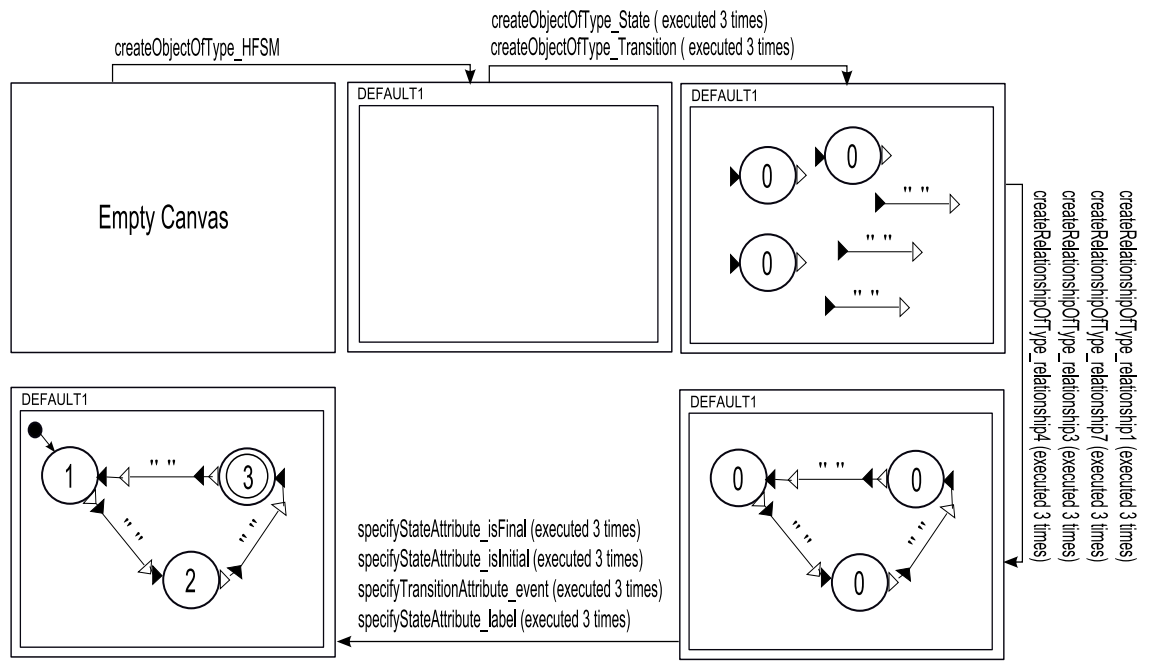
createObjectOfType_HFSM

createObjectOfType_State ( executed 3 times)
createObjectOfType_Transition ( executed 3 times)

Empty Canvas

DEFAULT1

DEFAULT1

0 0
" "
0 " "
" "

createRelationshipOfType_relationship1 (executed 3 times)
createRelationshipOfType_relationship7 (executed 3 times)
createRelationshipOfType_relationship3 (executed 3 times)
createRelationshipOfType_relationship4 (executed 3 times)

DEFAULT1

0 " " 0
" " " "
0

specifyStateAttribute_isFinal (executed 3 times)
specifyStateAttribute_isInitial (executed 3 times)
specifyTransitionAttribute_event (executed 3 times)
specifyStateAttribute_label (executed 3 times)

DEFAULT1

1 " " 3
" " " "
2